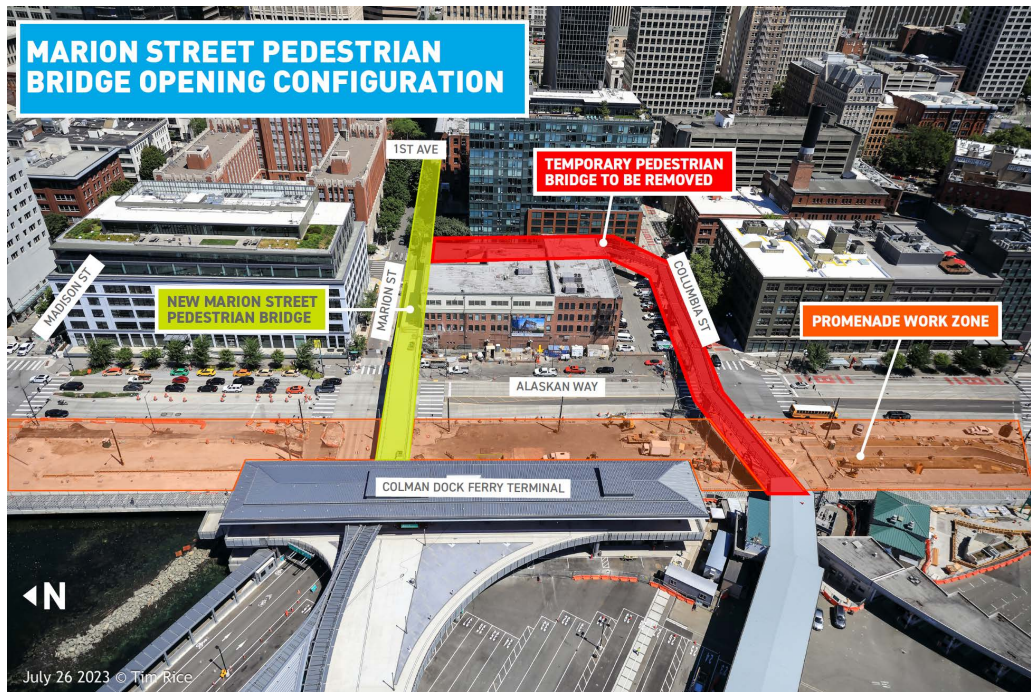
MARION STREET PEDESTRIAN BRIDGE OPENING CONFIGURATION

1ST AVE

TEMPORARY PEDESTRIAN BRIDGE TO BE REMOVED

MADISON ST

NEW MARION STREET PEDESTRIAN BRIDGE

MARION ST

COLUMBIA ST

PROMENADE WORK ZONE

ALASKAN WAY

COLMAN DOCK FERRY TERMINAL

N

July 26 2023 © Tim Rice